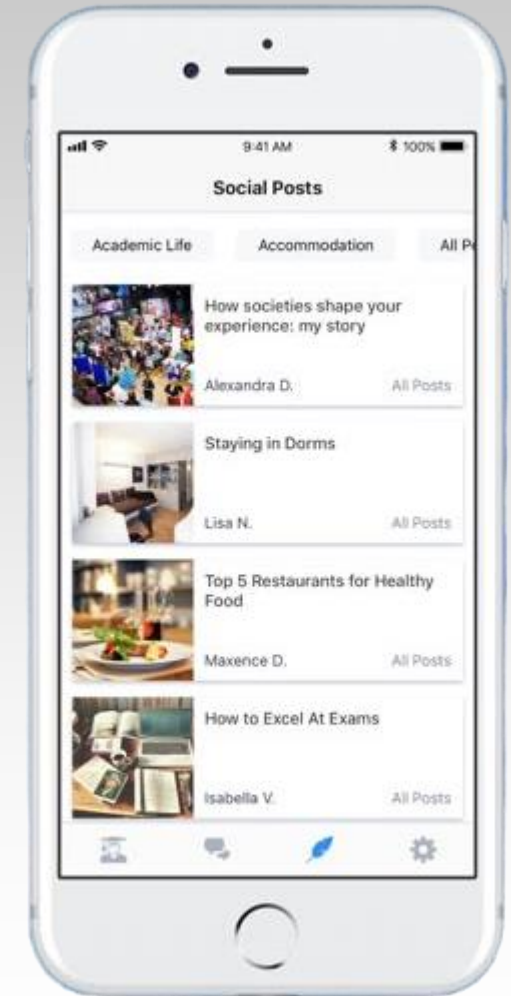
9:41 AM

100%

Social Posts

Academic Life

Accommodation

All P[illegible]

How societies shape your experience: my story

Alexandra D.

All Posts

Staying in Dorms

Lisa N.

All Posts

Top 5 Restaurants for Healthy Food

Maxence D.

All Posts

How to Excel At Exams

Isabella V.

All Posts